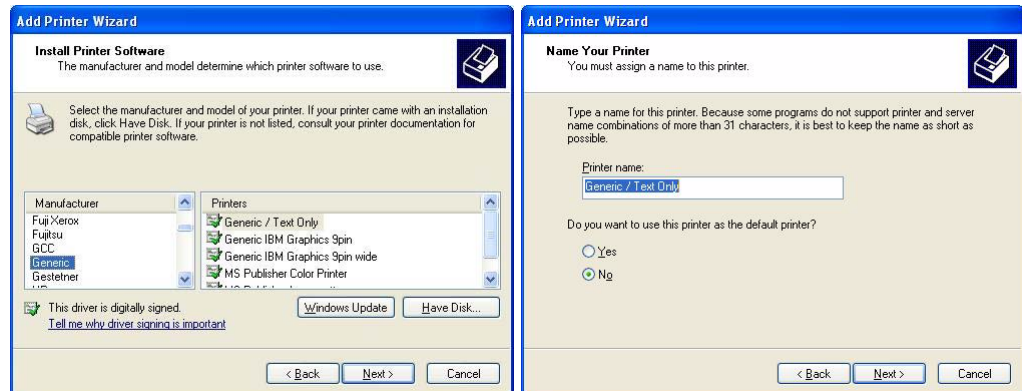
Add Printer Wizard

Install Printer Software
The manufacturer and model determine which printer software to use.

Select the manufacturer and model of your printer. If your printer came with an installation disk, click Have Disk. If your printer is not listed, consult your printer documentation for compatible printer software.

| Manufacturer | Printers |
|---|---|
| Fuji Xerox | Generic / Text Only |
| Fujitsu | Generic IBM Graphics 9pin |
| GCC | Generic IBM Graphics 9pin wide |
| Generic | MS Publisher Color Printer |
| Gestetner | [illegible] |

This driver is digitally signed.
Tell me why driver signing is important

Windows Update
Have Disk...

< Back
Next >
Cancel

Add Printer Wizard

Name Your Printer
You must assign a name to this printer.

Type a name for this printer. Because some programs do not support printer and server name combinations of more than 31 characters, it is best to keep the name as short as possible.

Printer name:
Generic / Text Only

Do you want to use this printer as the default printer?

Yes
No

< Back
Next >
Cancel